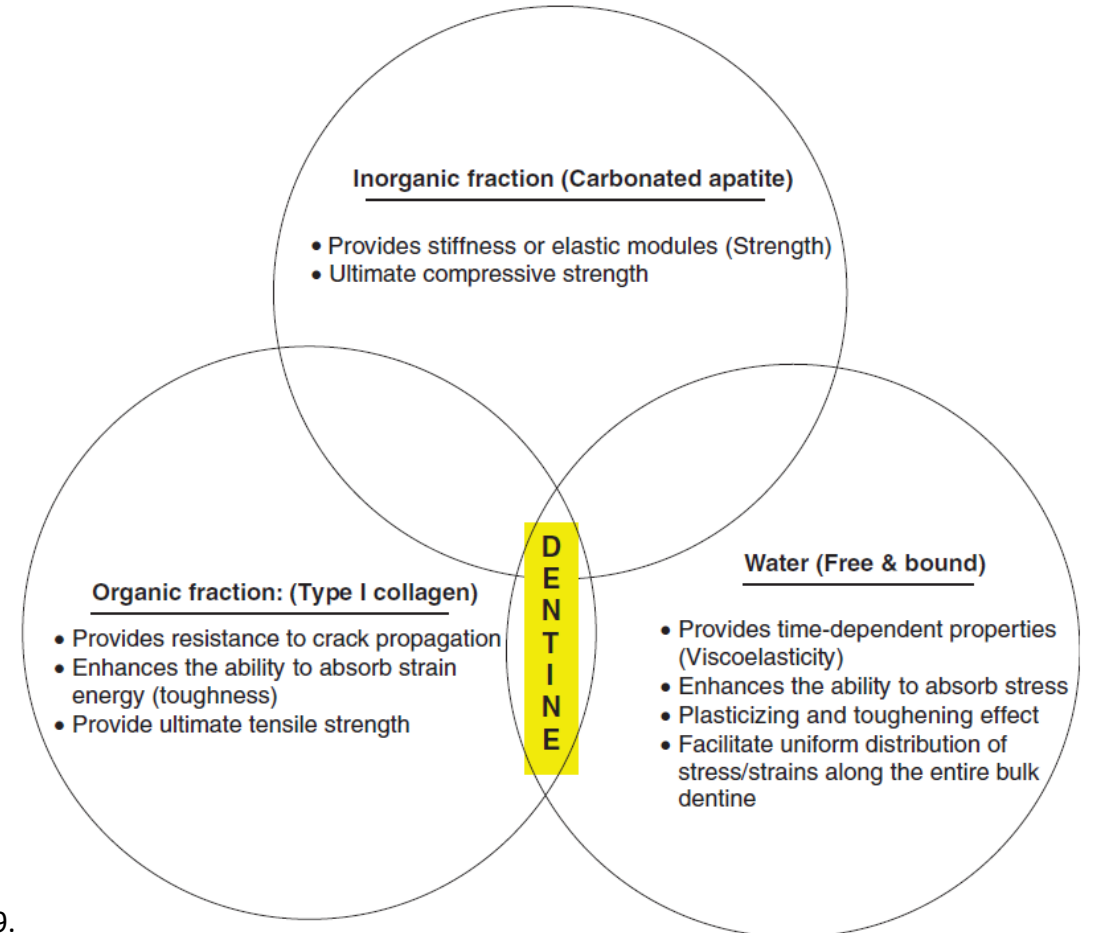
Inorganic fraction (Carbonated apatite)

• Provides stiffness or elastic modules (Strength)
• Ultimate compressive strength

DENTINE

Organic fraction: (Type I collagen)

• Provides resistance to crack propagation
• Enhances the ability to absorb strain energy (toughness)
• Provide ultimate tensile strength

Water (Free & bound)

• Provides time-dependent properties (Viscoelasticity)
• Enhances the ability to absorb stress
• Plasticizing and toughening effect
• Facilitate uniform distribution of stress/strains along the entire bulk dentine

9.